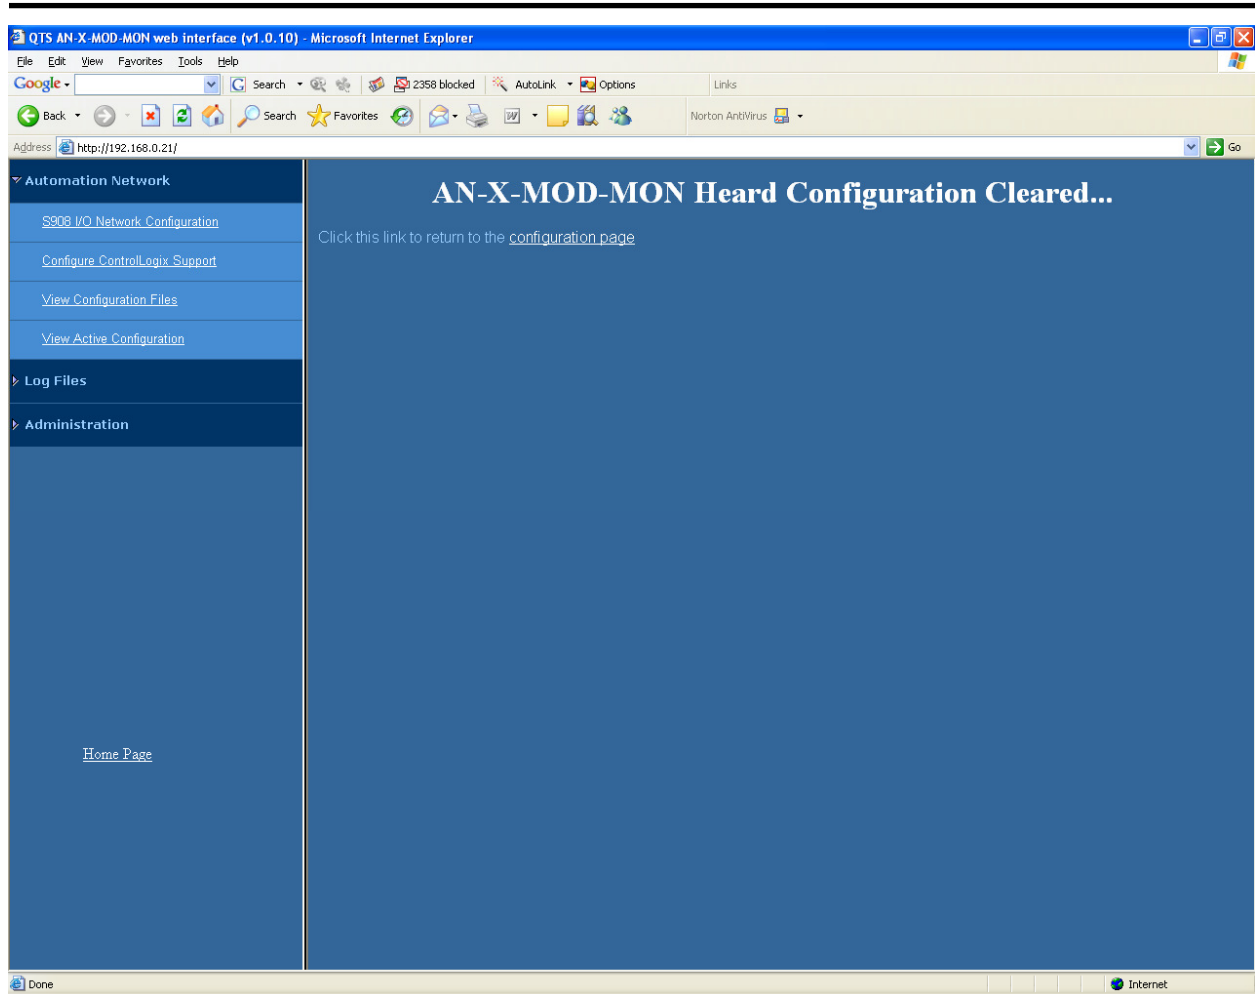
QTS AN-X-MOD-MON web interface (v1.0.10) - Microsoft Internet Explorer

File Edit View Favorites Tools Help

Google Search 2358 blocked AutoLink Options Links

Back Search Favorites Norton AntiVirus

Address http://192.168.0.21/ Go

Automation Network

S908 I/O Network Configuration

Configure ControlLogix Support

View Configuration Files

View Active Configuration

Log Files

Administration

Home Page

AN-X-MOD-MON Heard Configuration Cleared...

Click this link to return to the configuration page

Done Internet